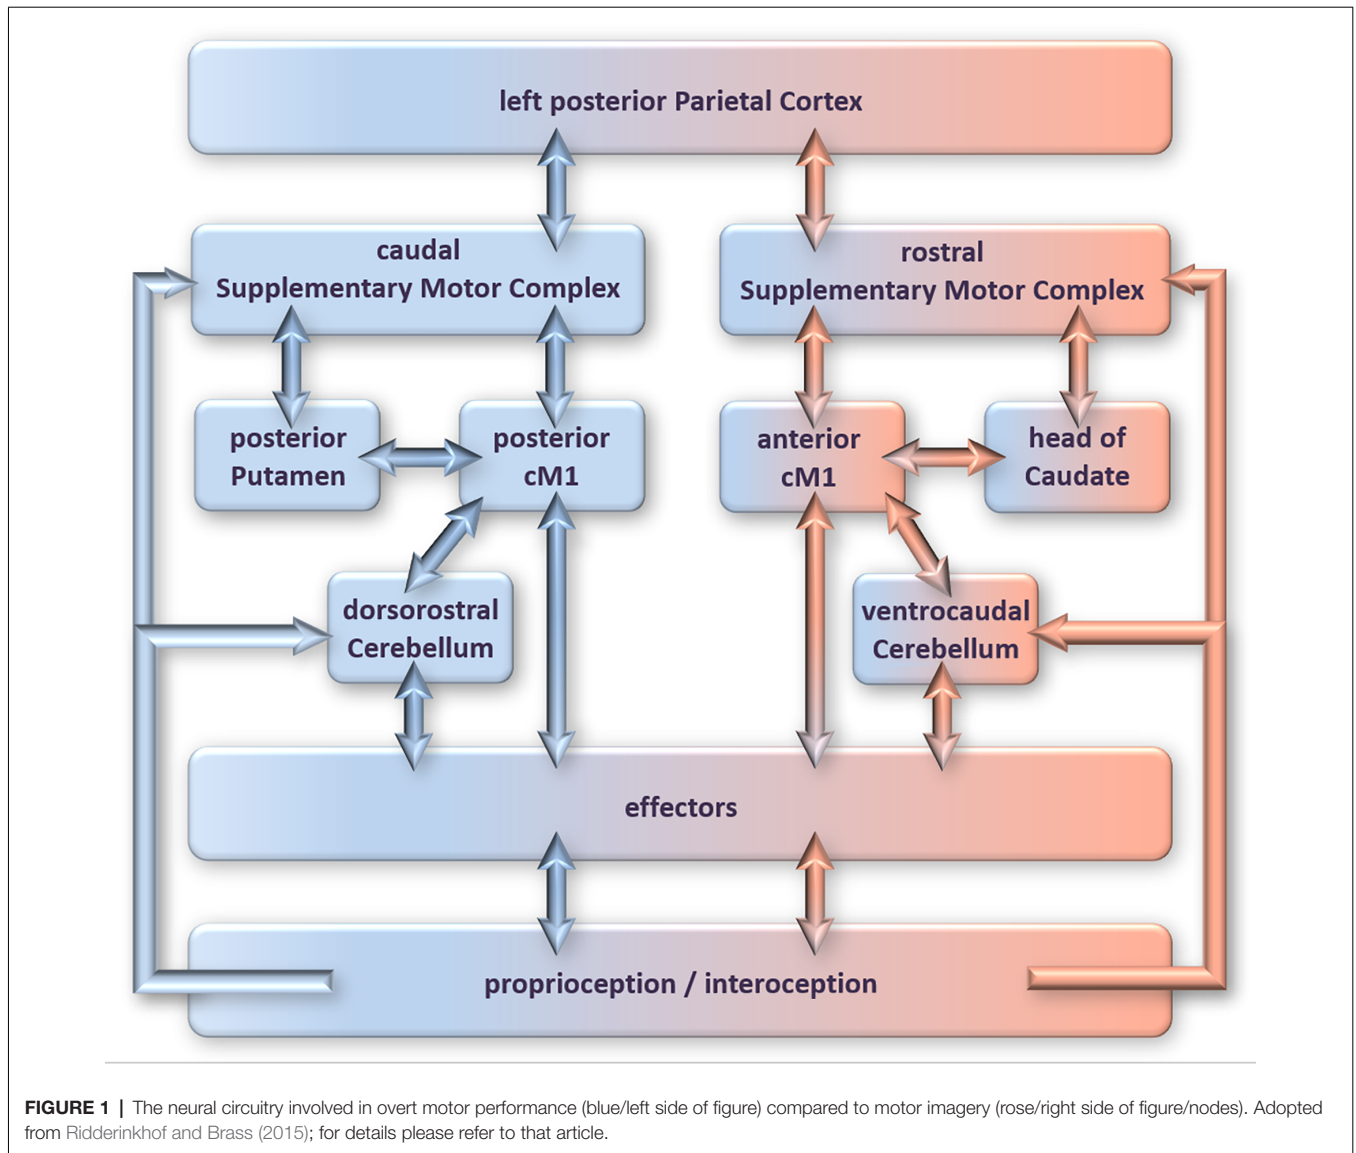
left posterior Parietal Cortex

caudal Supplementary Motor Complex

rostral Supplementary Motor Complex

posterior Putamen

posterior cM1

anterior cM1

head of Caudate

dorsorostral Cerebellum

ventrocaudal Cerebellum

effectors

proprioception / interoception

**FIGURE 1** | The neural circuitry involved in overt motor performance (blue/left side of figure) compared to motor imagery (rose/right side of figure/nodes). Adopted from Ridderinkhof and Brass (2015); for details please refer to that article.